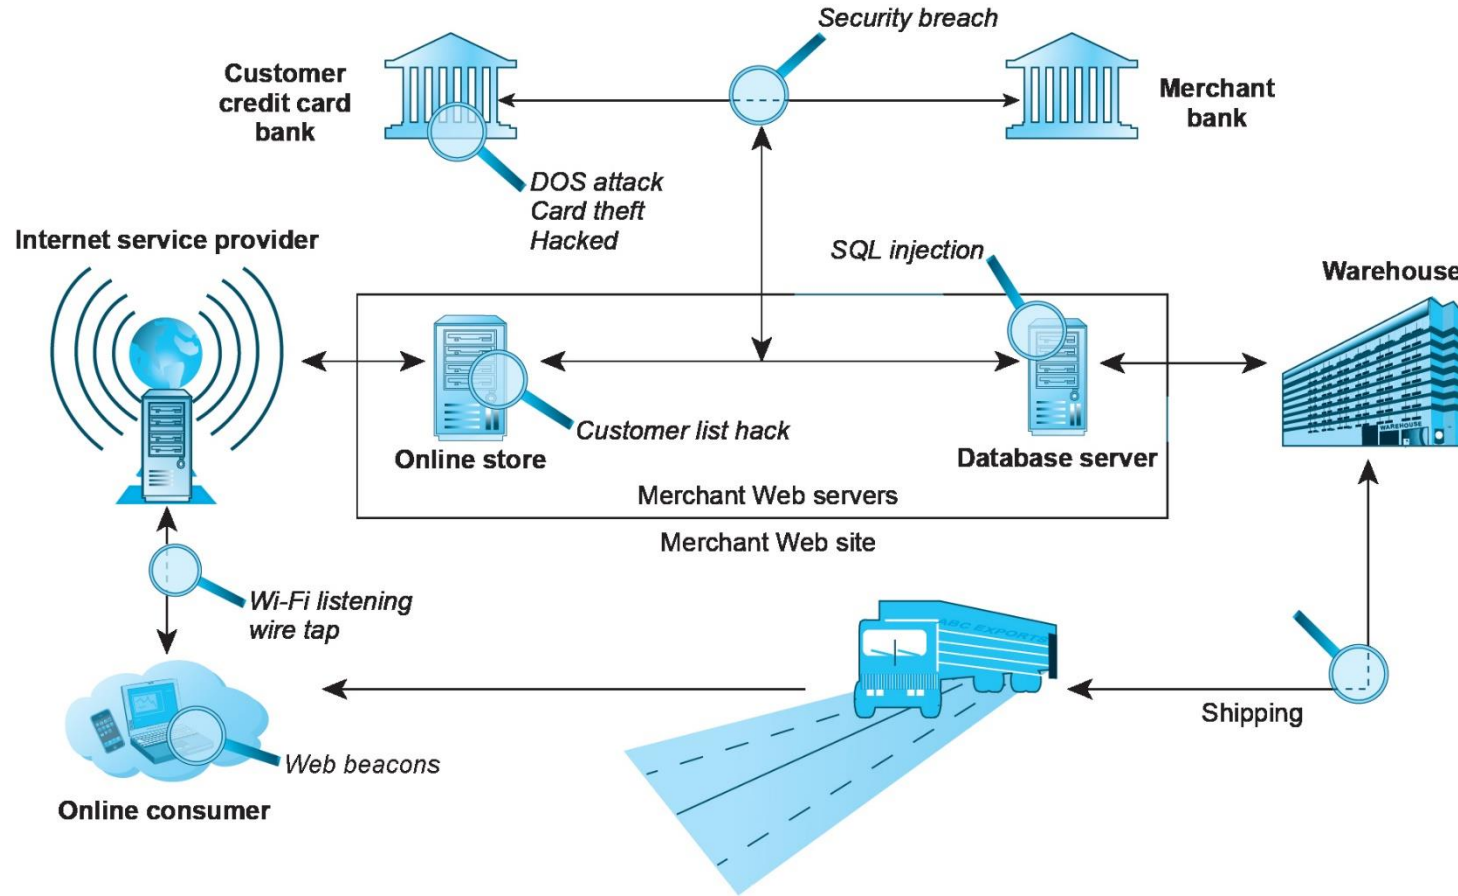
Security breach

Customer credit card bank

Merchant bank

DOS attack
Card theft
Hacked

Internet service provider

SQL injection

Warehouse

Online store

Customer list hack

Database server

Merchant Web servers

Merchant Web site

Wi-Fi listening
wire tap

ABC EXPORTS

WAREHOUSE

Shipping

Web beacons

Online consumer